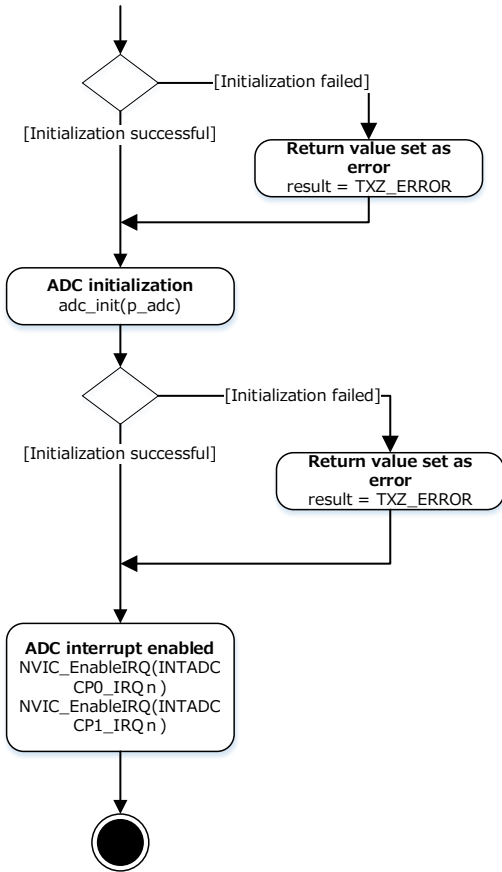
[Initialization failed]

[Initialization successful]

Return value set as error
result = TXZ_ERROR

ADC initialization
adc_init(p_adc)

[Initialization failed]

[Initialization successful]

Return value set as error
result = TXZ_ERROR

ADC interrupt enabled
NVIC_EnableIRQ(INTADCCP0_IRQn)
NVIC_EnableIRQ(INTADCCP1_IRQn)